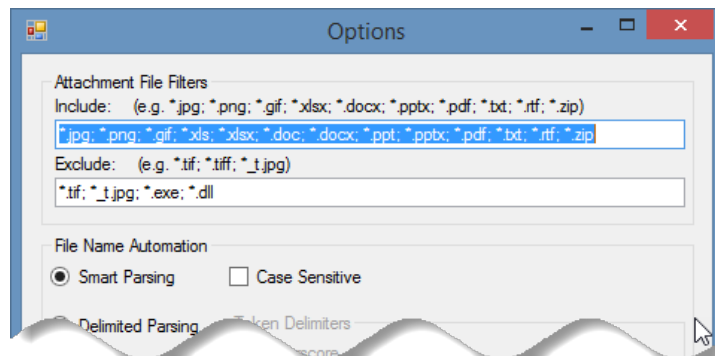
Options

Attachment File Filters

Include: (e.g. *.jpg; *.png; *.gif; *.xlsx; *.docx; *.pptx; *.pdf; *.txt; *.rtf; *.zip)

*.jpg; *.png; *.gif; *.xls; *.xlsx; *.doc; *.docx; *.ppt; *.pptx; *.pdf; *.txt; *.rtf; *.zip

Exclude: (e.g. *.tif; *.tiff; *_t.jpg)

*.tif; *_t.jpg; *.exe; *.dll

File Name Automation

Smart Parsing

Case Sensitive

Delimited Parsing

Token Delimiters

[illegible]score